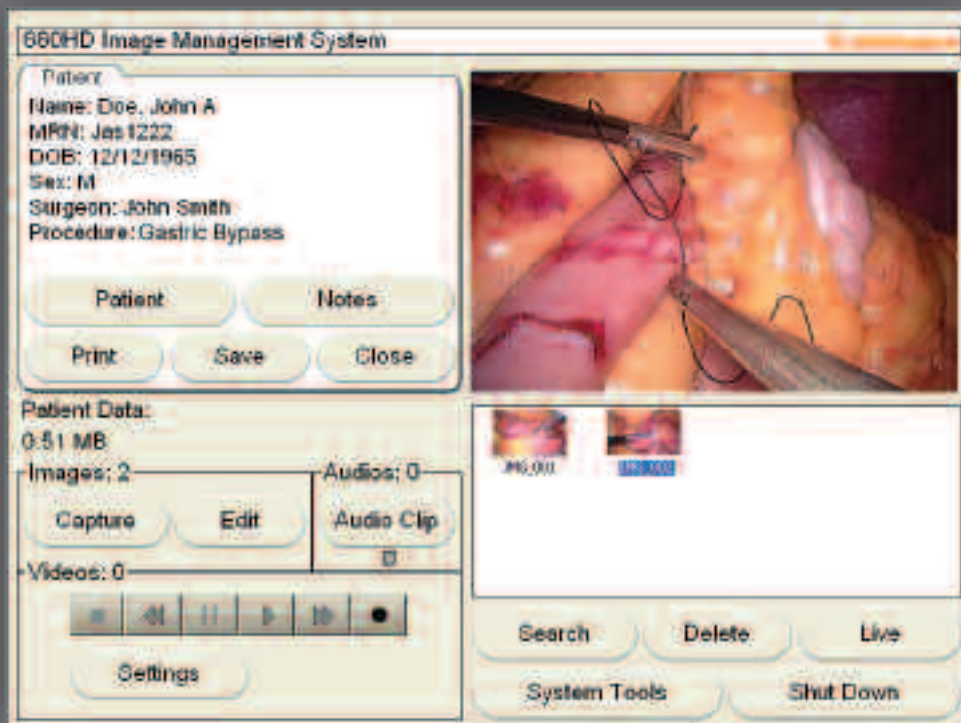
660HD Image Management System

Patient
Name: Doe, John A
MRN: Jas1222
DOB: 12/12/1965
Sex: M
Surgeon: John Smith
Procedure: Gastric Bypass

Patient
Notes
Print
Save
Close

Patient Data:
0.51 MB

Images: 2
Capture
Edit

Audios: 0
Audio Clip

Videos: 0

Settings

JMG.001
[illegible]

Search
Delete
Live
System Tools
Shut Down